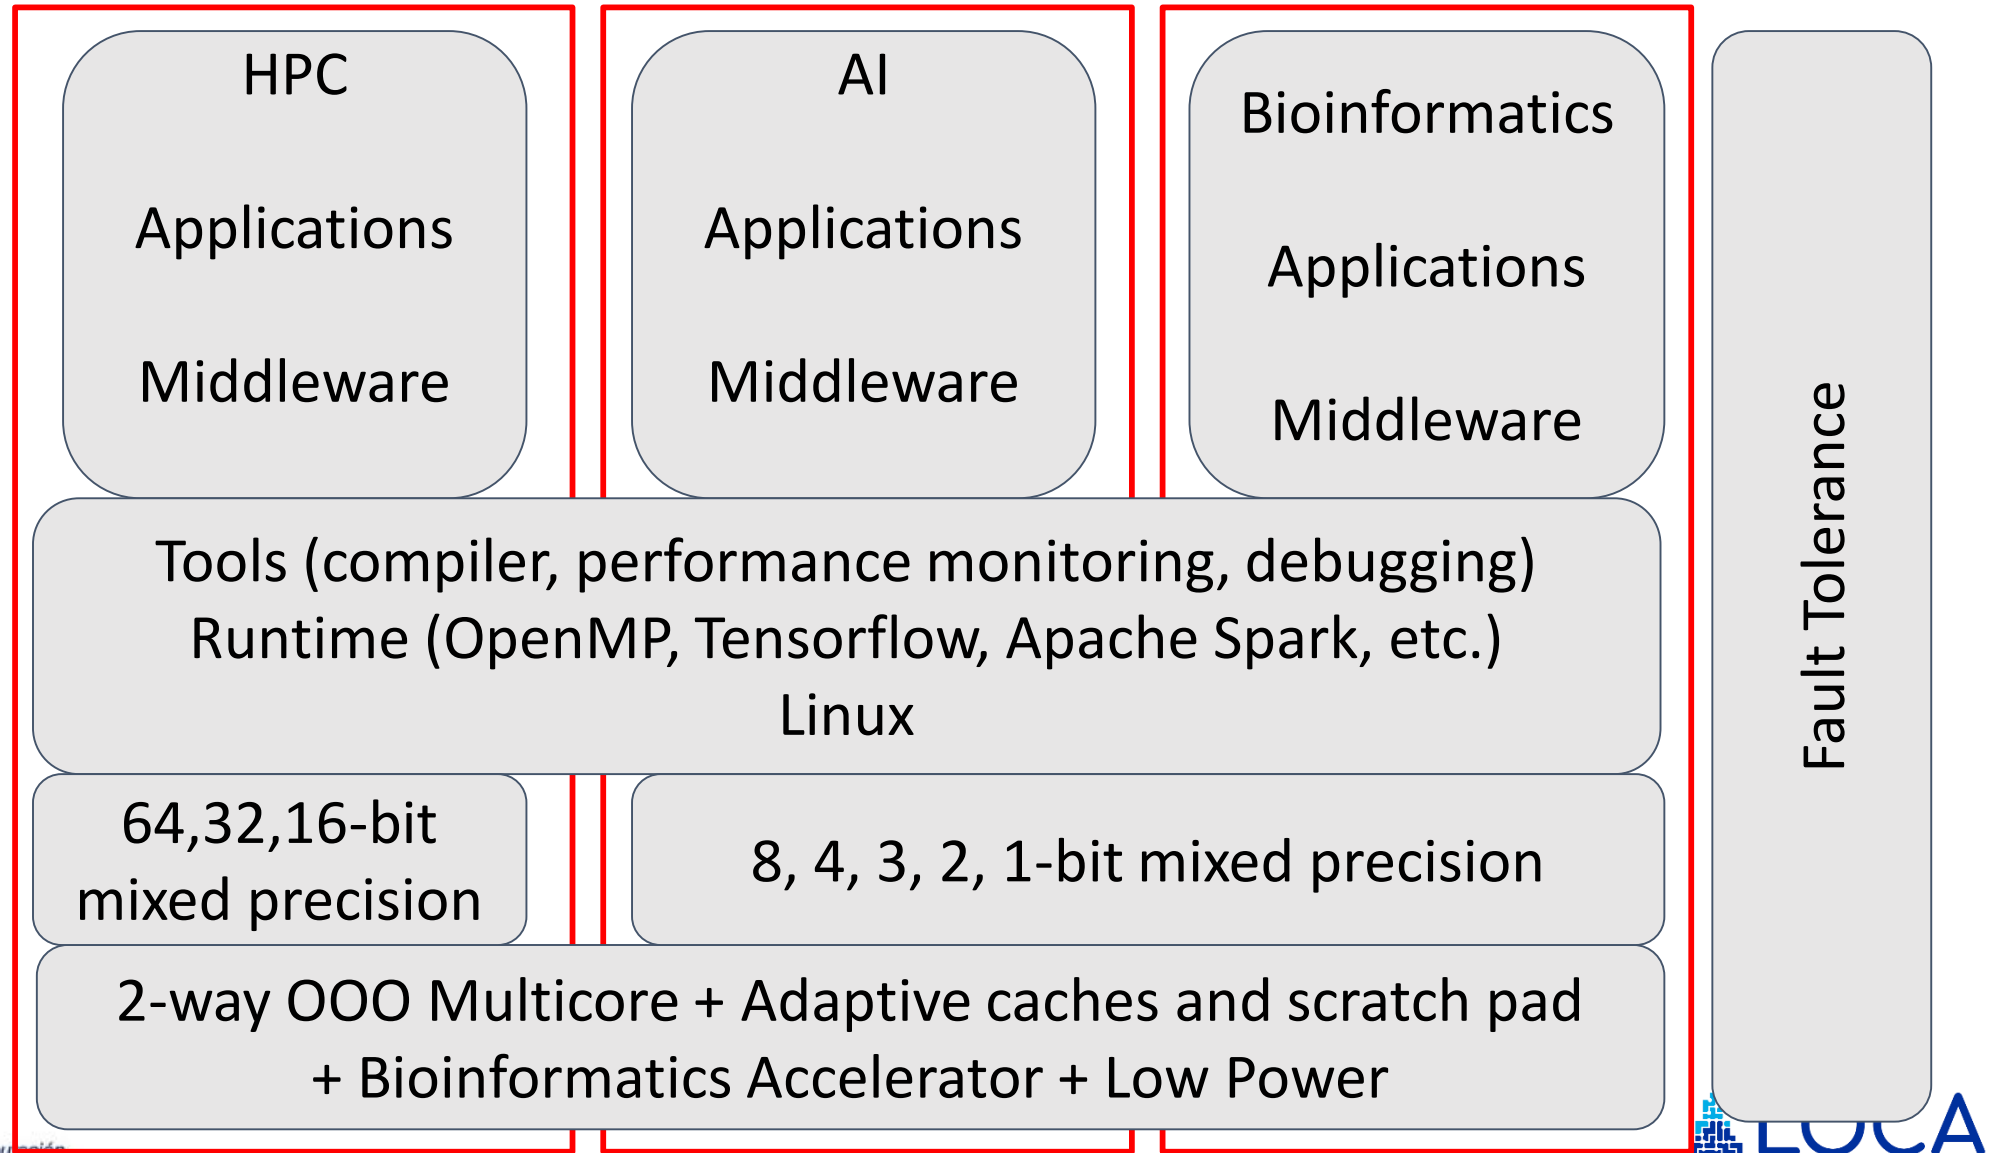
HPC

Applications

Middleware

AI

Applications

Middleware

Bioinformatics

Applications

Middleware

Fault Tolerance

Tools (compiler, performance monitoring, debugging)
Runtime (OpenMP, Tensorflow, Apache Spark, etc.)
Linux

64,32,16-bit mixed precision

8, 4, 3, 2, 1-bit mixed precision

2-way OOO Multicore + Adaptive caches and scratch pad + Bioinformatics Accelerator + Low Power

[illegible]